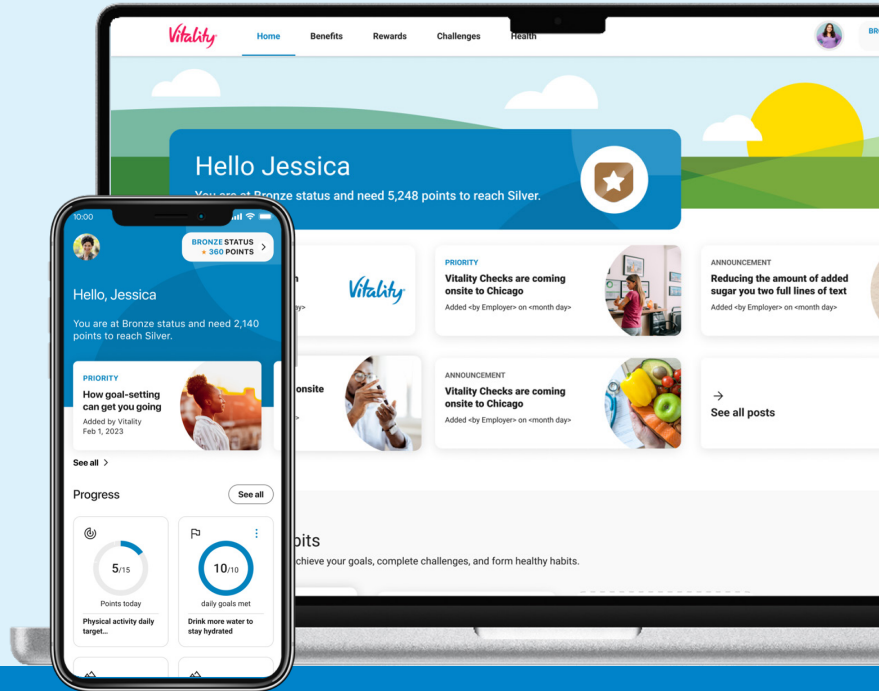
Vitality Home Benefits Rewards Challenges Health BR

Hello Jessica

You are at Bronze status and need 5,248 points to reach Silver.

n
y>

Vitality

PRIORITY
Vitality Checks are coming onsite to Chicago
Added <by Employer> on <month day>

ANNOUNCEMENT
Reducing the amount of added sugar you two full lines of text
Added <by Employer> on <month day>

onsite

ANNOUNCEMENT
Vitality Checks are coming onsite to Chicago
Added <by Employer> on <month day>

→
See all posts

bits
chieve your goals, complete challenges, and form healthy habits.

10:00

BRONZE STATUS
360 POINTS

Hello, Jessica

You are at Bronze status and need 2,140 points to reach Silver.

PRIORITY
How goal-setting can get you going
Added by Vitality
Feb 1, 2023

See all

Progress

See all

5/15
Points today
Physical activity daily target...

10/10
daily goals met
Drink more water to stay hydrated